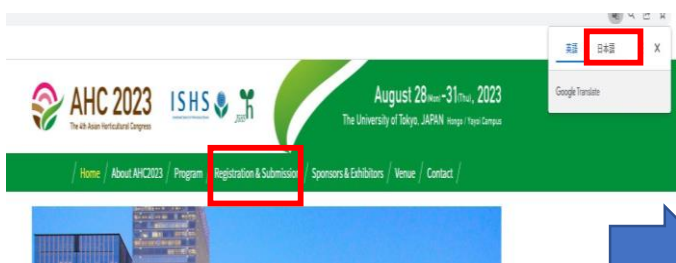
英語 日本語 X

Google Translate

AHC 2023
The 4th Asian Horticultural Congress

ISHS

August 28(Mon) – 31(Thu), 2023
The University of Tokyo, JAPAN Hongo / Yayoi Campus

Home / About AHC2023 / Program / Registration & Submission / Sponsors & Exhibitors / Venue / Contact /